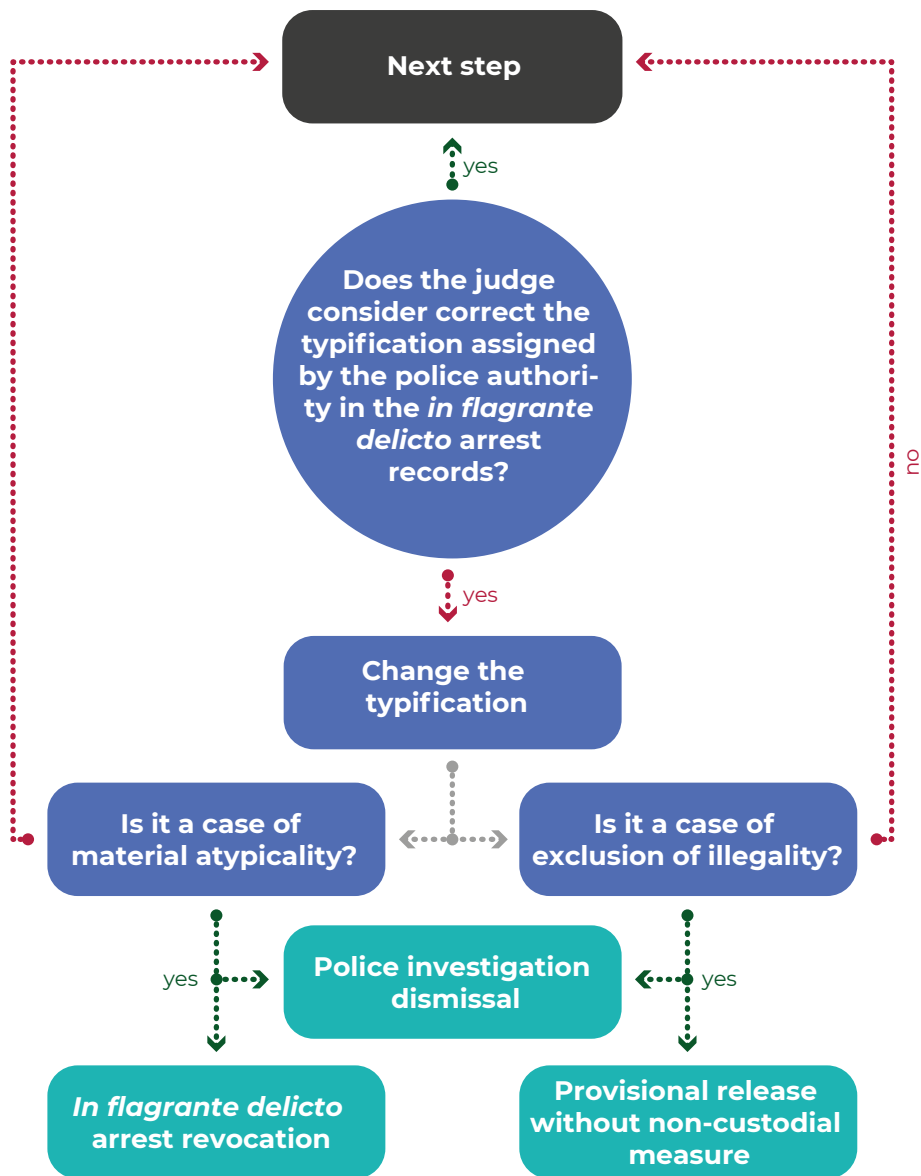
Next step

yes

Does the judge consider correct the typification assigned by the police authority in the *in flagrante delicto* arrest records?

no

yes

Change the typification

Is it a case of material atypicality?

Is it a case of exclusion of illegality?

yes

Police investigation dismissal

yes

*In flagrante delicto* arrest revocation

Provisional release without non-custodial measure